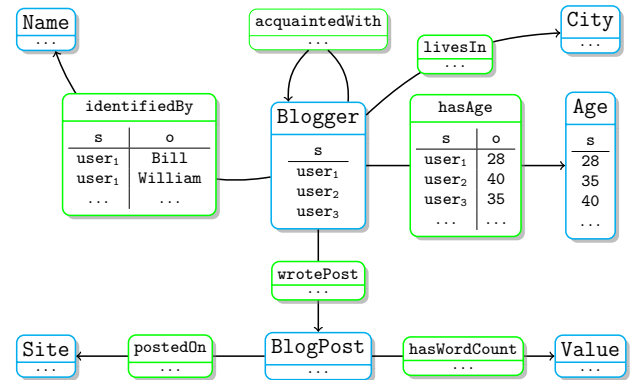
Name
...

acquaintedWith
...

City
...

livesIn
...

identifiedBy

| s | o |
|---|---|
| user$_1$ | Bill |
| user$_1$ | William |
| ... | ... |

Blogger

| s |
|---|
| user$_1$ |
| user$_2$ |
| user$_3$ |

hasAge

| s | o |
|---|---|
| user$_1$ | 28 |
| user$_2$ | 40 |
| user$_3$ | 35 |
| ... | ... |

Age

| s |
|---|
| 28 |
| 35 |
| 40 |
| ... |

wrotePost
...

Site
...

postedOn
...

BlogPost
...

hasWordCount
...

Value
...